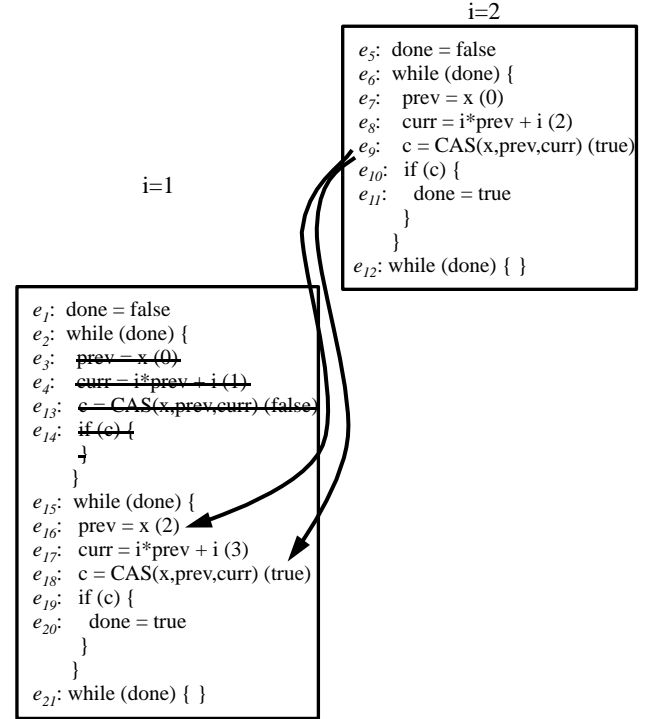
i=2

$e_5$: done = false
$e_6$: while (done) {
$e_7$: prev = x (0)
$e_8$: curr = i*prev + i (2)
$e_9$: c = CAS(x,prev,curr) (true)
$e_{10}$: if (c) {
$e_{11}$: done = true
}
}
$e_{12}$: while (done) { }

i=1

$e_1$: done = false
$e_2$: while (done) {
$e_3$: prev = x (0)
$e_4$: curr = i*prev + i (1)
$e_{13}$: c = CAS(x,prev,curr) (false)
$e_{14}$: if (c) {
}
}
$e_{15}$: while (done) {
$e_{16}$: prev = x (2)
$e_{17}$: curr = i*prev + i (3)
$e_{18}$: c = CAS(x,prev,curr) (true)
$e_{19}$: if (c) {
$e_{20}$: done = true
}
}
$e_{21}$: while (done) { }